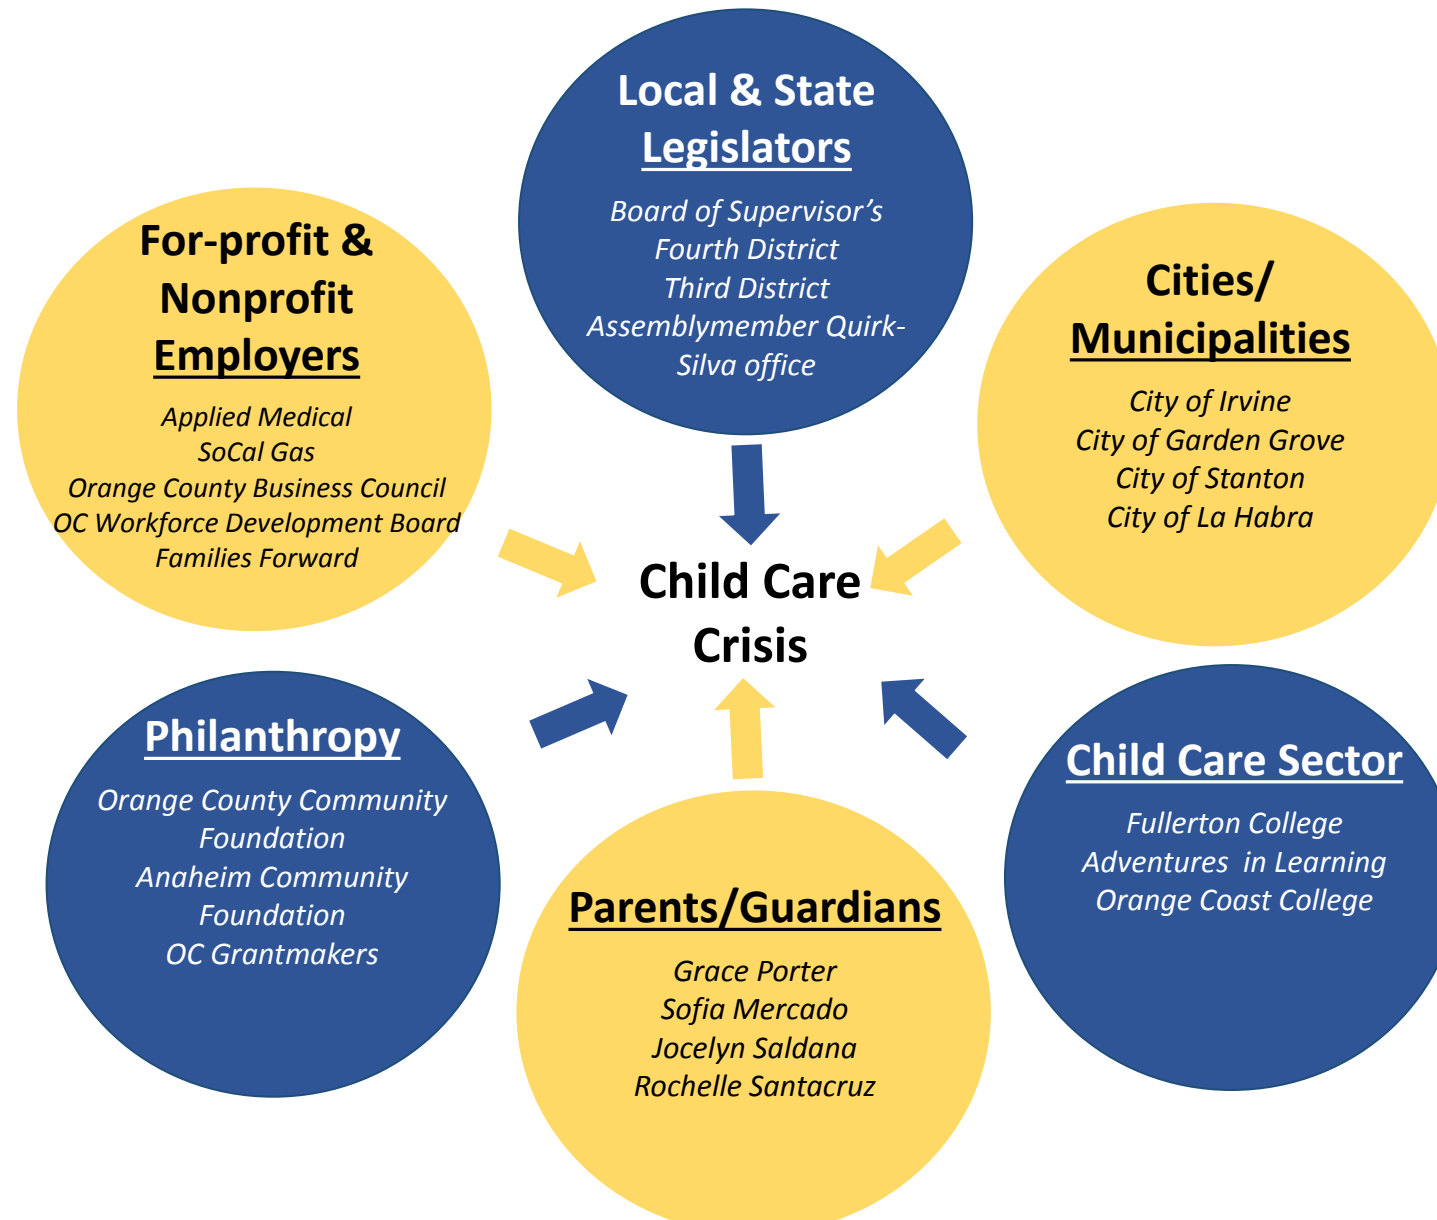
Local & State Legislators

Board of Supervisor's
Fourth District
Third District
Assemblymember Quirk-Silva office

For-profit & Nonprofit Employers

Applied Medical
SoCal Gas
Orange County Business Council
OC Workforce Development Board
Families Forward

Cities/ Municipalities

City of Irvine
City of Garden Grove
City of Stanton
City of La Habra

Child Care Crisis

Philanthropy

Orange County Community Foundation
Anaheim Community Foundation
OC Grantmakers

Child Care Sector

Fullerton College
Adventures in Learning
Orange Coast College

Parents/Guardians

Grace Porter
Sofia Mercado
Jocelyn Saldana
Rochelle Santacruz